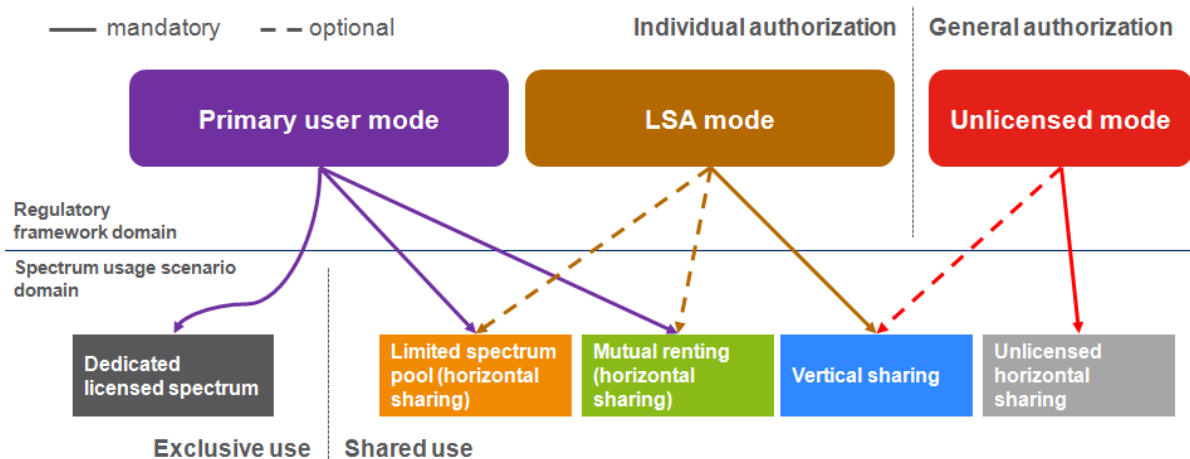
mandatory
optional

Individual authorization
General authorization

Primary user mode
LSA mode
Unlicensed mode

Regulatory framework domain

Spectrum usage scenario domain

Dedicated licensed spectrum
Limited spectrum pool (horizontal sharing)
Mutual renting (horizontal sharing)
Vertical sharing
Unlicensed horizontal sharing

Exclusive use
Shared use